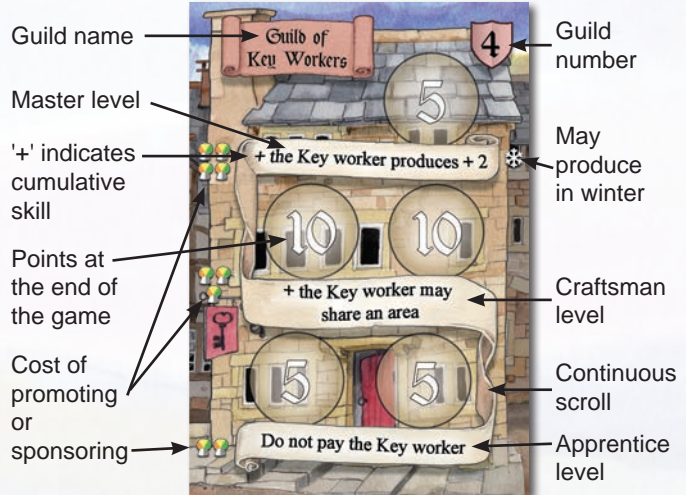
Guild name

Guild of Key Workers

4

Guild number

Master level

5

'+' indicates cumulative skill

+ the Key worker produces + 2

May produce in winter

Points at the end of the game

10

10

+ the Key worker may share an area

Craftsman level

Cost of promoting or sponsoring

5

5

Continuous scroll

Do not pay the Key worker

Apprentice level